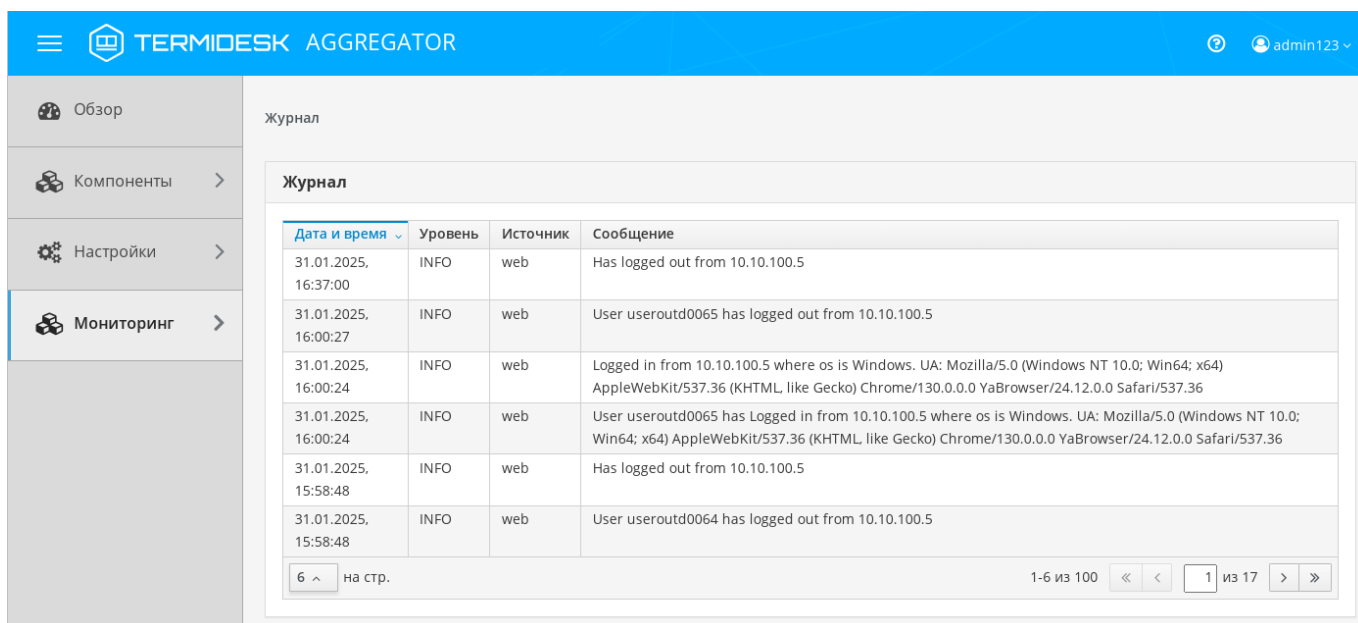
TERMIDESK AGGREGATOR

admin123

Обзор

Компоненты

Настройки

Мониторинг

Журнал

Журнал

| Дата и время | Уровень | Источник | Сообщение |
|---|---|---|---|
| 31.01.2025, 16:37:00 | INFO | web | Has logged out from 10.10.100.5 |
| 31.01.2025, 16:00:27 | INFO | web | User useroutd0065 has logged out from 10.10.100.5 |
| 31.01.2025, 16:00:24 | INFO | web | Logged in from 10.10.100.5 where os is Windows. UA: Mozilla/5.0 (Windows NT 10.0; Win64; x64) AppleWebKit/537.36 (KHTML, like Gecko) Chrome/130.0.0.0 YaBrowser/24.12.0.0 Safari/537.36 |
| 31.01.2025, 16:00:24 | INFO | web | User useroutd0065 has Logged in from 10.10.100.5 where os is Windows. UA: Mozilla/5.0 (Windows NT 10.0; Win64; x64) AppleWebKit/537.36 (KHTML, like Gecko) Chrome/130.0.0.0 YaBrowser/24.12.0.0 Safari/537.36 |
| 31.01.2025, 15:58:48 | INFO | web | Has logged out from 10.10.100.5 |
| 31.01.2025, 15:58:48 | INFO | web | User useroutd0064 has logged out from 10.10.100.5 |

6 на стр.

1-6 из 100 « ‹ 1 из 17 › »